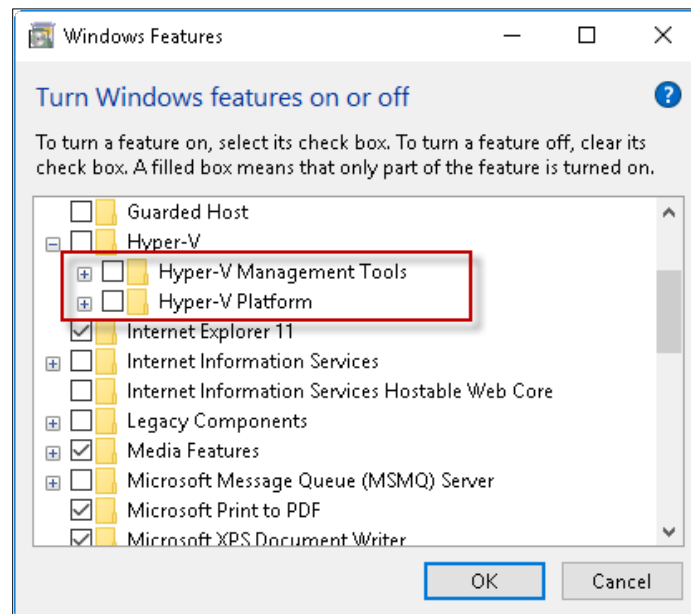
Windows Features

Turn Windows features on or off

To turn a feature on, select its check box. To turn a feature off, clear its check box. A filled box means that only part of the feature is turned on.

Guarded Host
Hyper-V
Hyper-V Management Tools
Hyper-V Platform
Internet Explorer 11
Internet Information Services
Internet Information Services Hostable Web Core
Legacy Components
Media Features
Microsoft Message Queue (MSMQ) Server
Microsoft Print to PDF
Microsoft XPS Document Writer

OK
Cancel